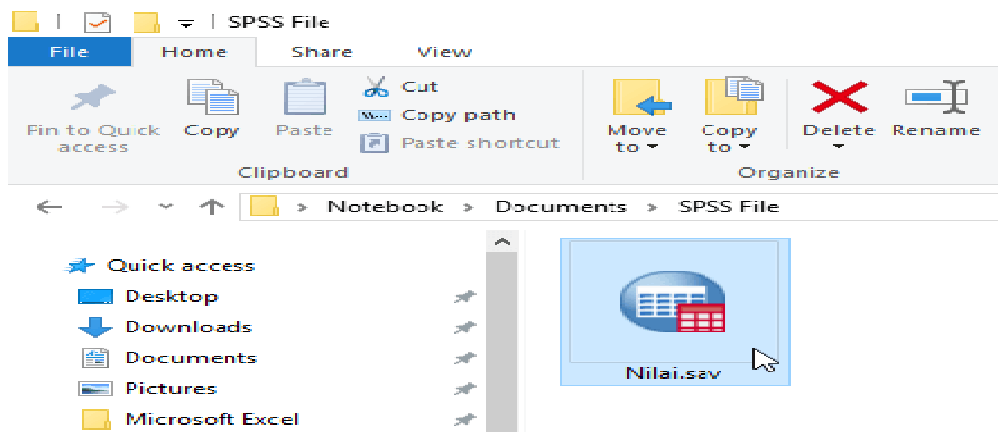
SPSS File

File Home Share View

Pin to Quick access
Copy
Paste
Cut
Copy path
Paste shortcut
Clipboard

Move to
Copy to
Delete
Rename
Organize

Notebook › Documents › SPSS File

Quick access
Desktop
Downloads
Documents
Pictures
Microsoft Excel

Nilai.sav